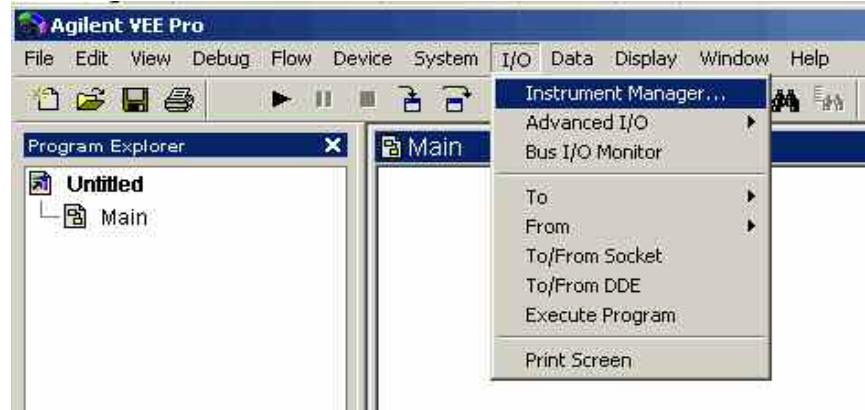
Agilent VEE Pro

File Edit View Debug Flow Device System I/O Data Display Window Help

Program Explorer

Untitled
Main

Main

Instrument Manager...
Advanced I/O
Bus I/O Monitor
To
From
To/From Socket
To/From DDE
Execute Program
Print Screen